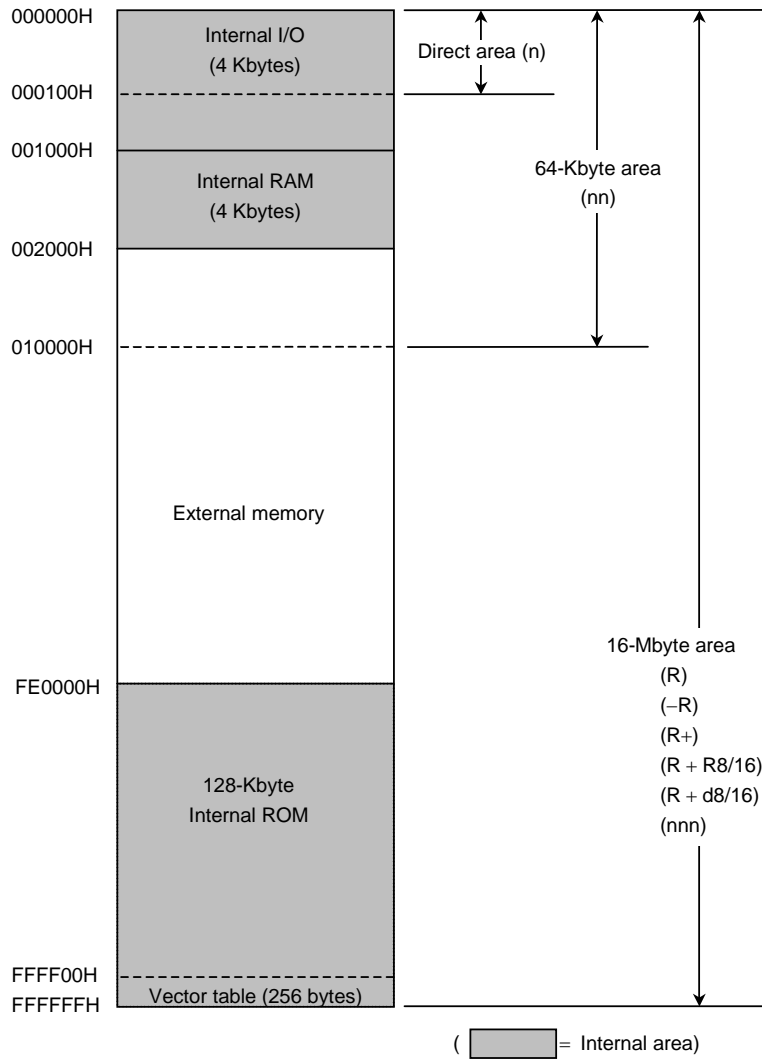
000000H
Internal I/O
(4 Kbytes)
Direct area (n)
000100H
001000H
Internal RAM
(4 Kbytes)
64-Kbyte area
(nn)
002000H
010000H
External memory
16-Mbyte area
(R)
(−R)
(R+)
(R + R8/16)
(R + d8/16)
(nnn)
FE0000H
128-Kbyte
Internal ROM
FFFF00H
FFFFFFH
Vector table (256 bytes)

( = Internal area)